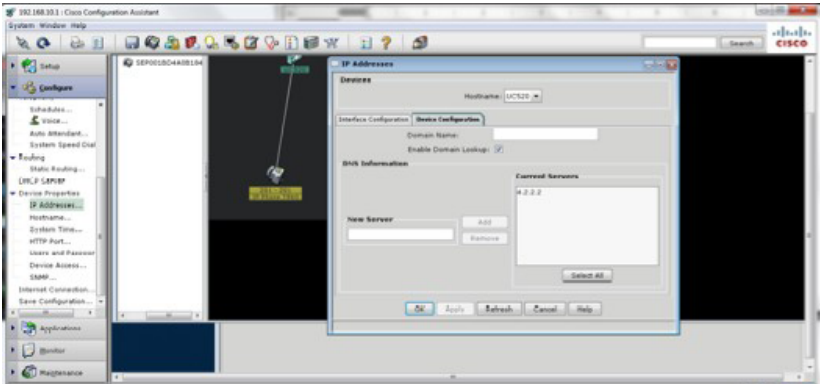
192.168.10.1 : Cisco Configuration Assistant

System Window Help

Search

cisco

Setup

Configure

Schedules...

Voice...

Auto Attendant...

System Speed Dial

Routing

Static Routing...

DHCP Server

Device Properties

IP Addresses...

Hostname...

System Time...

HTTP Port...

Users and Passwor

Device Access...

SNMP...

Internet Connection...

Save Configuration...

Applications

Monitor

Maintenance

SEP001BD4A0B184

IP Addresses

Devices

Hostname: UC520

Interface Configuration

Device Configuration

Domain Name:

Enable Domain Lookup:

DNS Information

Current Servers

4.2.2.2

New Server

Add

Remove

Select All

OK

Apply

Refresh

Cancel

Help